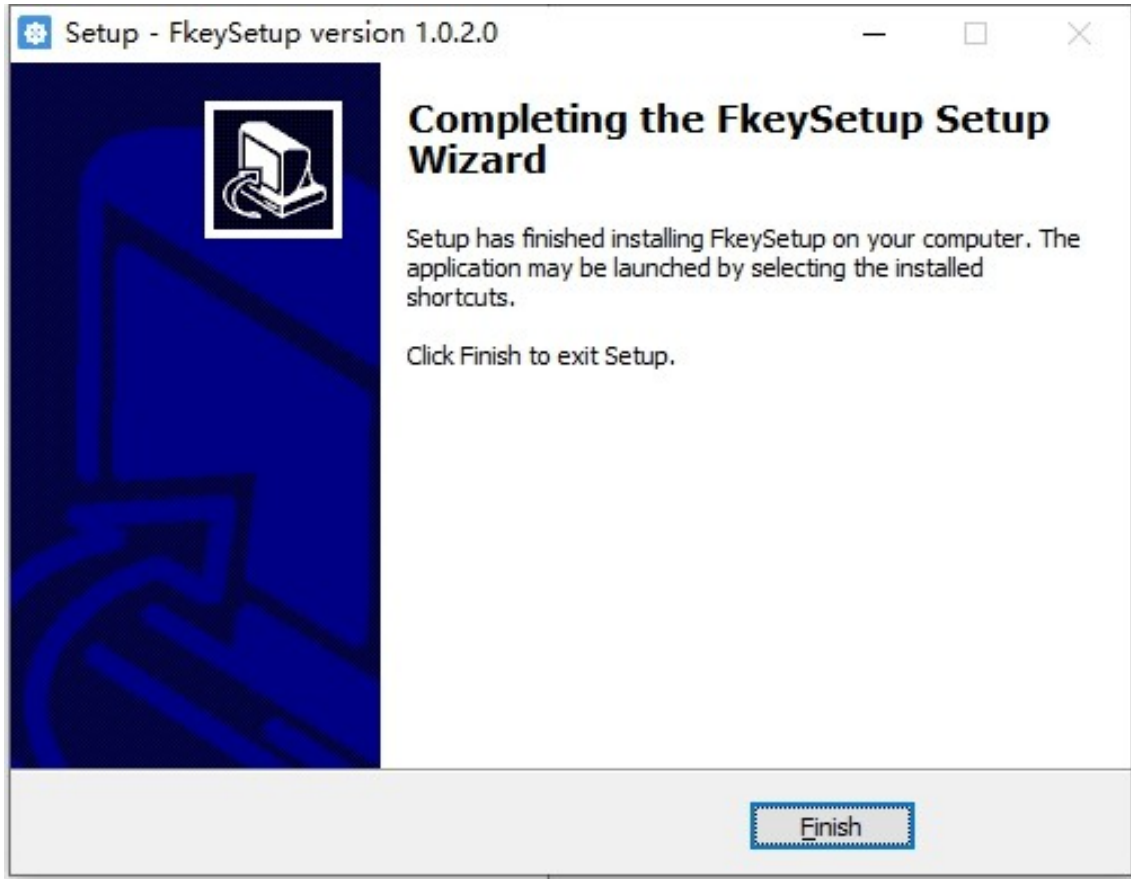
Setup - FkeySetup version 1.0.2.0

Completing the FkeySetup Setup Wizard

Setup has finished installing FkeySetup on your computer. The application may be launched by selecting the installed shortcuts.

Click Finish to exit Setup.

Finish